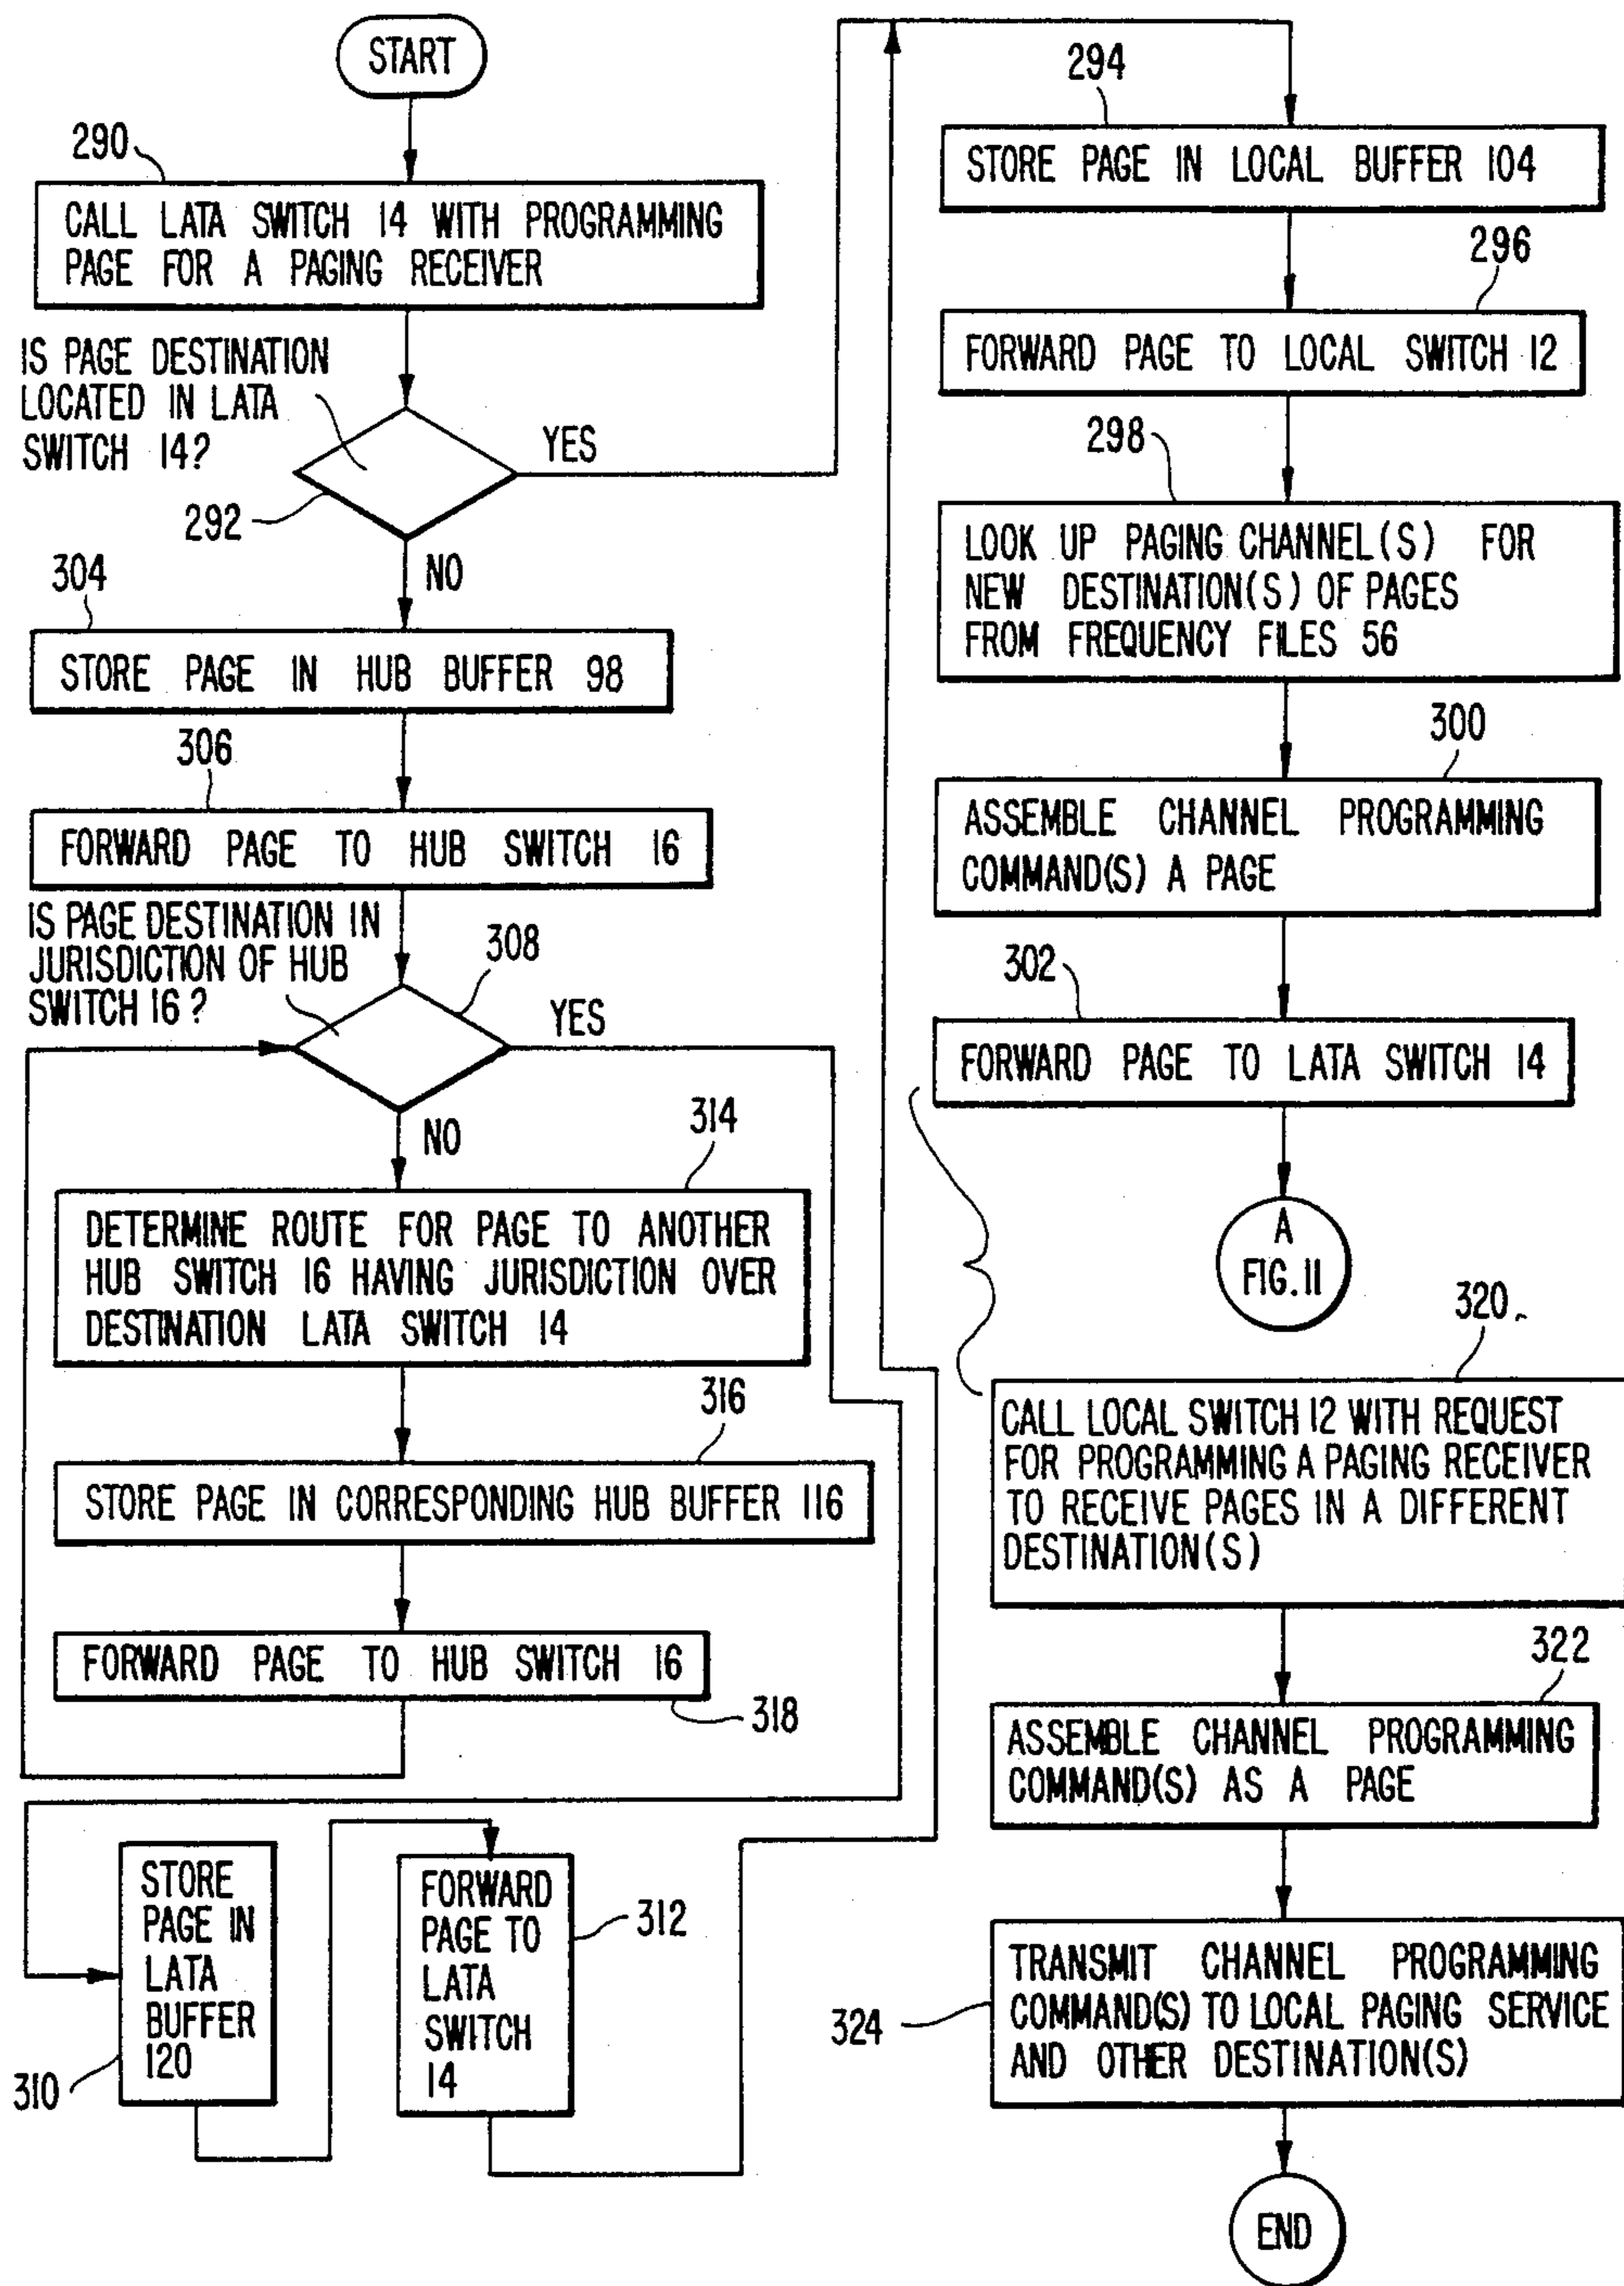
START

290

CALL LATA SWITCH 14 WITH PROGRAMMING PAGE FOR A PAGING RECEIVER

IS PAGE DESTINATION LOCATED IN LATA SWITCH 14?

YES

292

NO

304

STORE PAGE IN HUB BUFFER 98

306

FORWARD PAGE TO HUB SWITCH 16

IS PAGE DESTINATION IN JURISDICTION OF HUB SWITCH 16 ?

308

YES

NO

314

DETERMINE ROUTE FOR PAGE TO ANOTHER HUB SWITCH 16 HAVING JURISDICTION OVER DESTINATION LATA SWITCH 14

316

STORE PAGE IN CORRESPONDING HUB BUFFER 116

FORWARD PAGE TO HUB SWITCH 16

318

STORE PAGE IN LATA BUFFER 120

310

FORWARD PAGE TO LATA SWITCH 14

312

294

STORE PAGE IN LOCAL BUFFER 104

296

FORWARD PAGE TO LOCAL SWITCH 12

298

LOOK UP PAGING CHANNEL(S) FOR NEW DESTINATION(S) OF PAGES FROM FREQUENCY FILES 56

300

ASSEMBLE CHANNEL PROGRAMMING COMMAND(S) A PAGE

302

FORWARD PAGE TO LATA SWITCH 14

A
FIG.11

320

CALL LOCAL SWITCH 12 WITH REQUEST FOR PROGRAMMING A PAGING RECEIVER TO RECEIVE PAGES IN A DIFFERENT DESTINATION(S)

322

ASSEMBLE CHANNEL PROGRAMMING COMMAND(S) AS A PAGE

324

TRANSMIT CHANNEL PROGRAMMING COMMAND(S) TO LOCAL PAGING SERVICE AND OTHER DESTINATION(S)

END